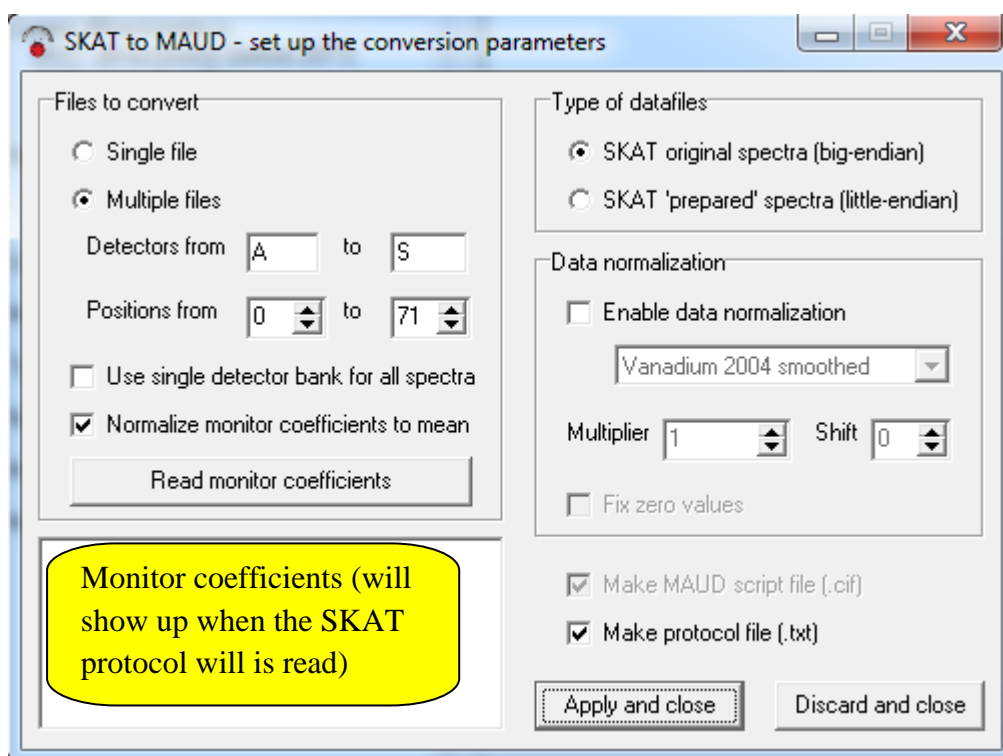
SKAT to MAUD - set up the conversion parameters

Files to convert

Single file

Multiple files

Detectors from A to S

Positions from 0 to 71

Use single detector bank for all spectra

Normalize monitor coefficients to mean

Read monitor coefficients

Monitor coefficients (will show up when the SKAT protocol will is read)

Type of datafiles

SKAT original spectra (big-endian)

SKAT 'prepared' spectra (little-endian)

Data normalization

Enable data normalization

Vanadium 2004 smoothed

Multiplier 1 Shift 0

Fix zero values

Make MAUD script file (.cif)

Make protocol file (.txt)

Apply and close

Discard and close